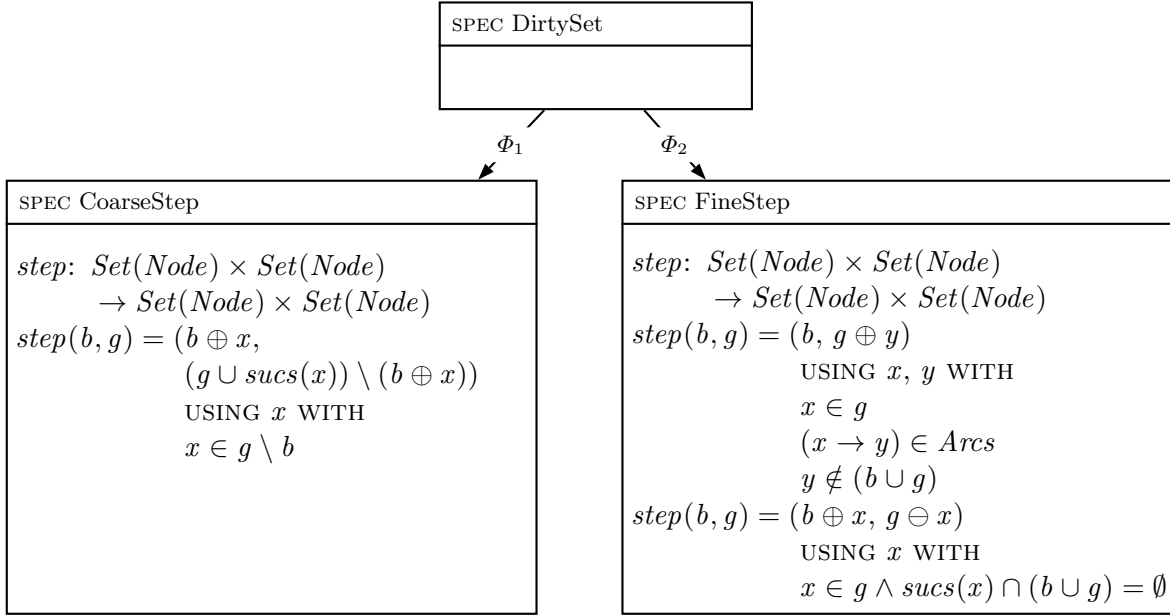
SPEC DirtySet

$\Phi_1$

$\Phi_2$

SPEC CoarseStep

$step$: $Set(Node) \times Set(Node)$
$\to Set(Node) \times Set(Node)$
$step(b, g) = (b \oplus x,$
$(g \cup sucs(x)) \setminus (b \oplus x))$
USING $x$ WITH
$x \in g \setminus b$

SPEC FineStep

$step$: $Set(Node) \times Set(Node)$
$\to Set(Node) \times Set(Node)$
$step(b, g) = (b,\ g \oplus y)$
USING $x$, $y$ WITH
$x \in g$
$(x \to y) \in Arcs$
$y \notin (b \cup g)$
$step(b, g) = (b \oplus x,\ g \ominus x)$
USING $x$ WITH
$x \in g \wedge sucs(x) \cap (b \cup g) = \emptyset$